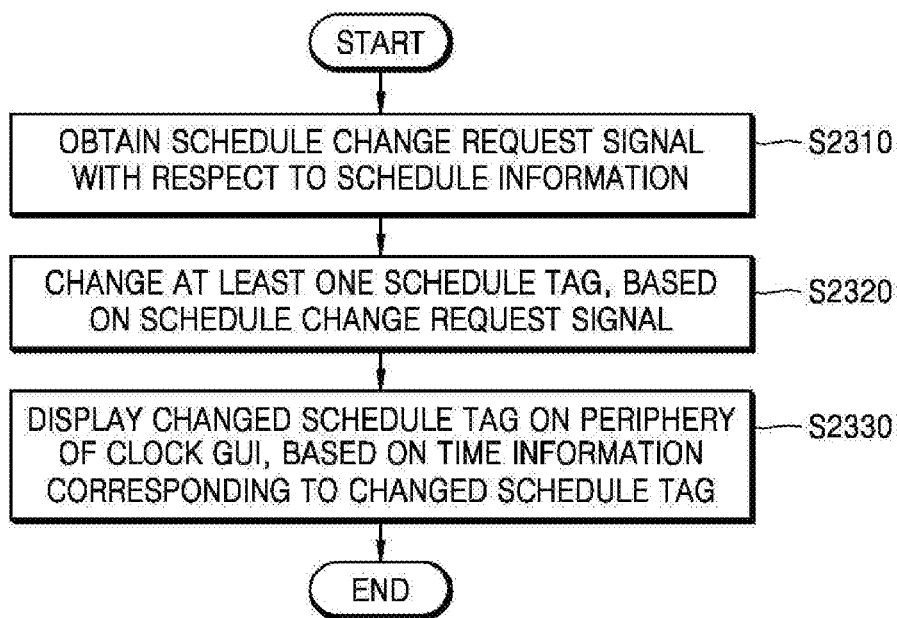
START

OBTAIN SCHEDULE CHANGE REQUEST SIGNAL WITH RESPECT TO SCHEDULE INFORMATION

S2310

CHANGE AT LEAST ONE SCHEDULE TAG, BASED ON SCHEDULE CHANGE REQUEST SIGNAL

S2320

DISPLAY CHANGED SCHEDULE TAG ON PERIPHERY OF CLOCK GUI, BASED ON TIME INFORMATION CORRESPONDING TO CHANGED SCHEDULE TAG

S2330

END